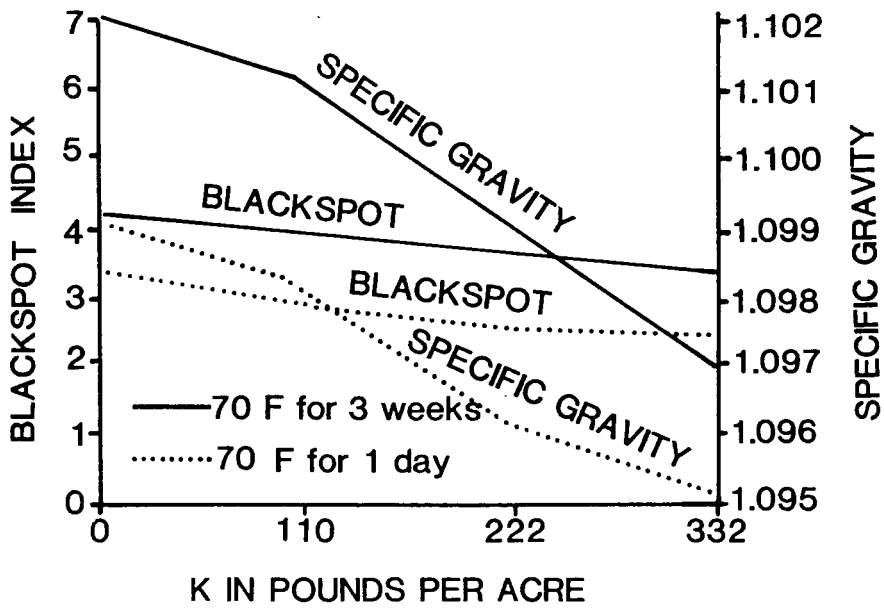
BLACKSPOT INDEX

7
6
5
4
3
2
1
0

SPECIFIC GRAVITY
BLACKSPOT
BLACKSPOT
SPECIFIC GRAVITY

70 F for 3 weeks
70 F for 1 day

0
110
222
332

K IN POUNDS PER ACRE

1.102
1.101
1.100
1.099
1.098
1.097
1.096
1.095

SPECIFIC GRAVITY